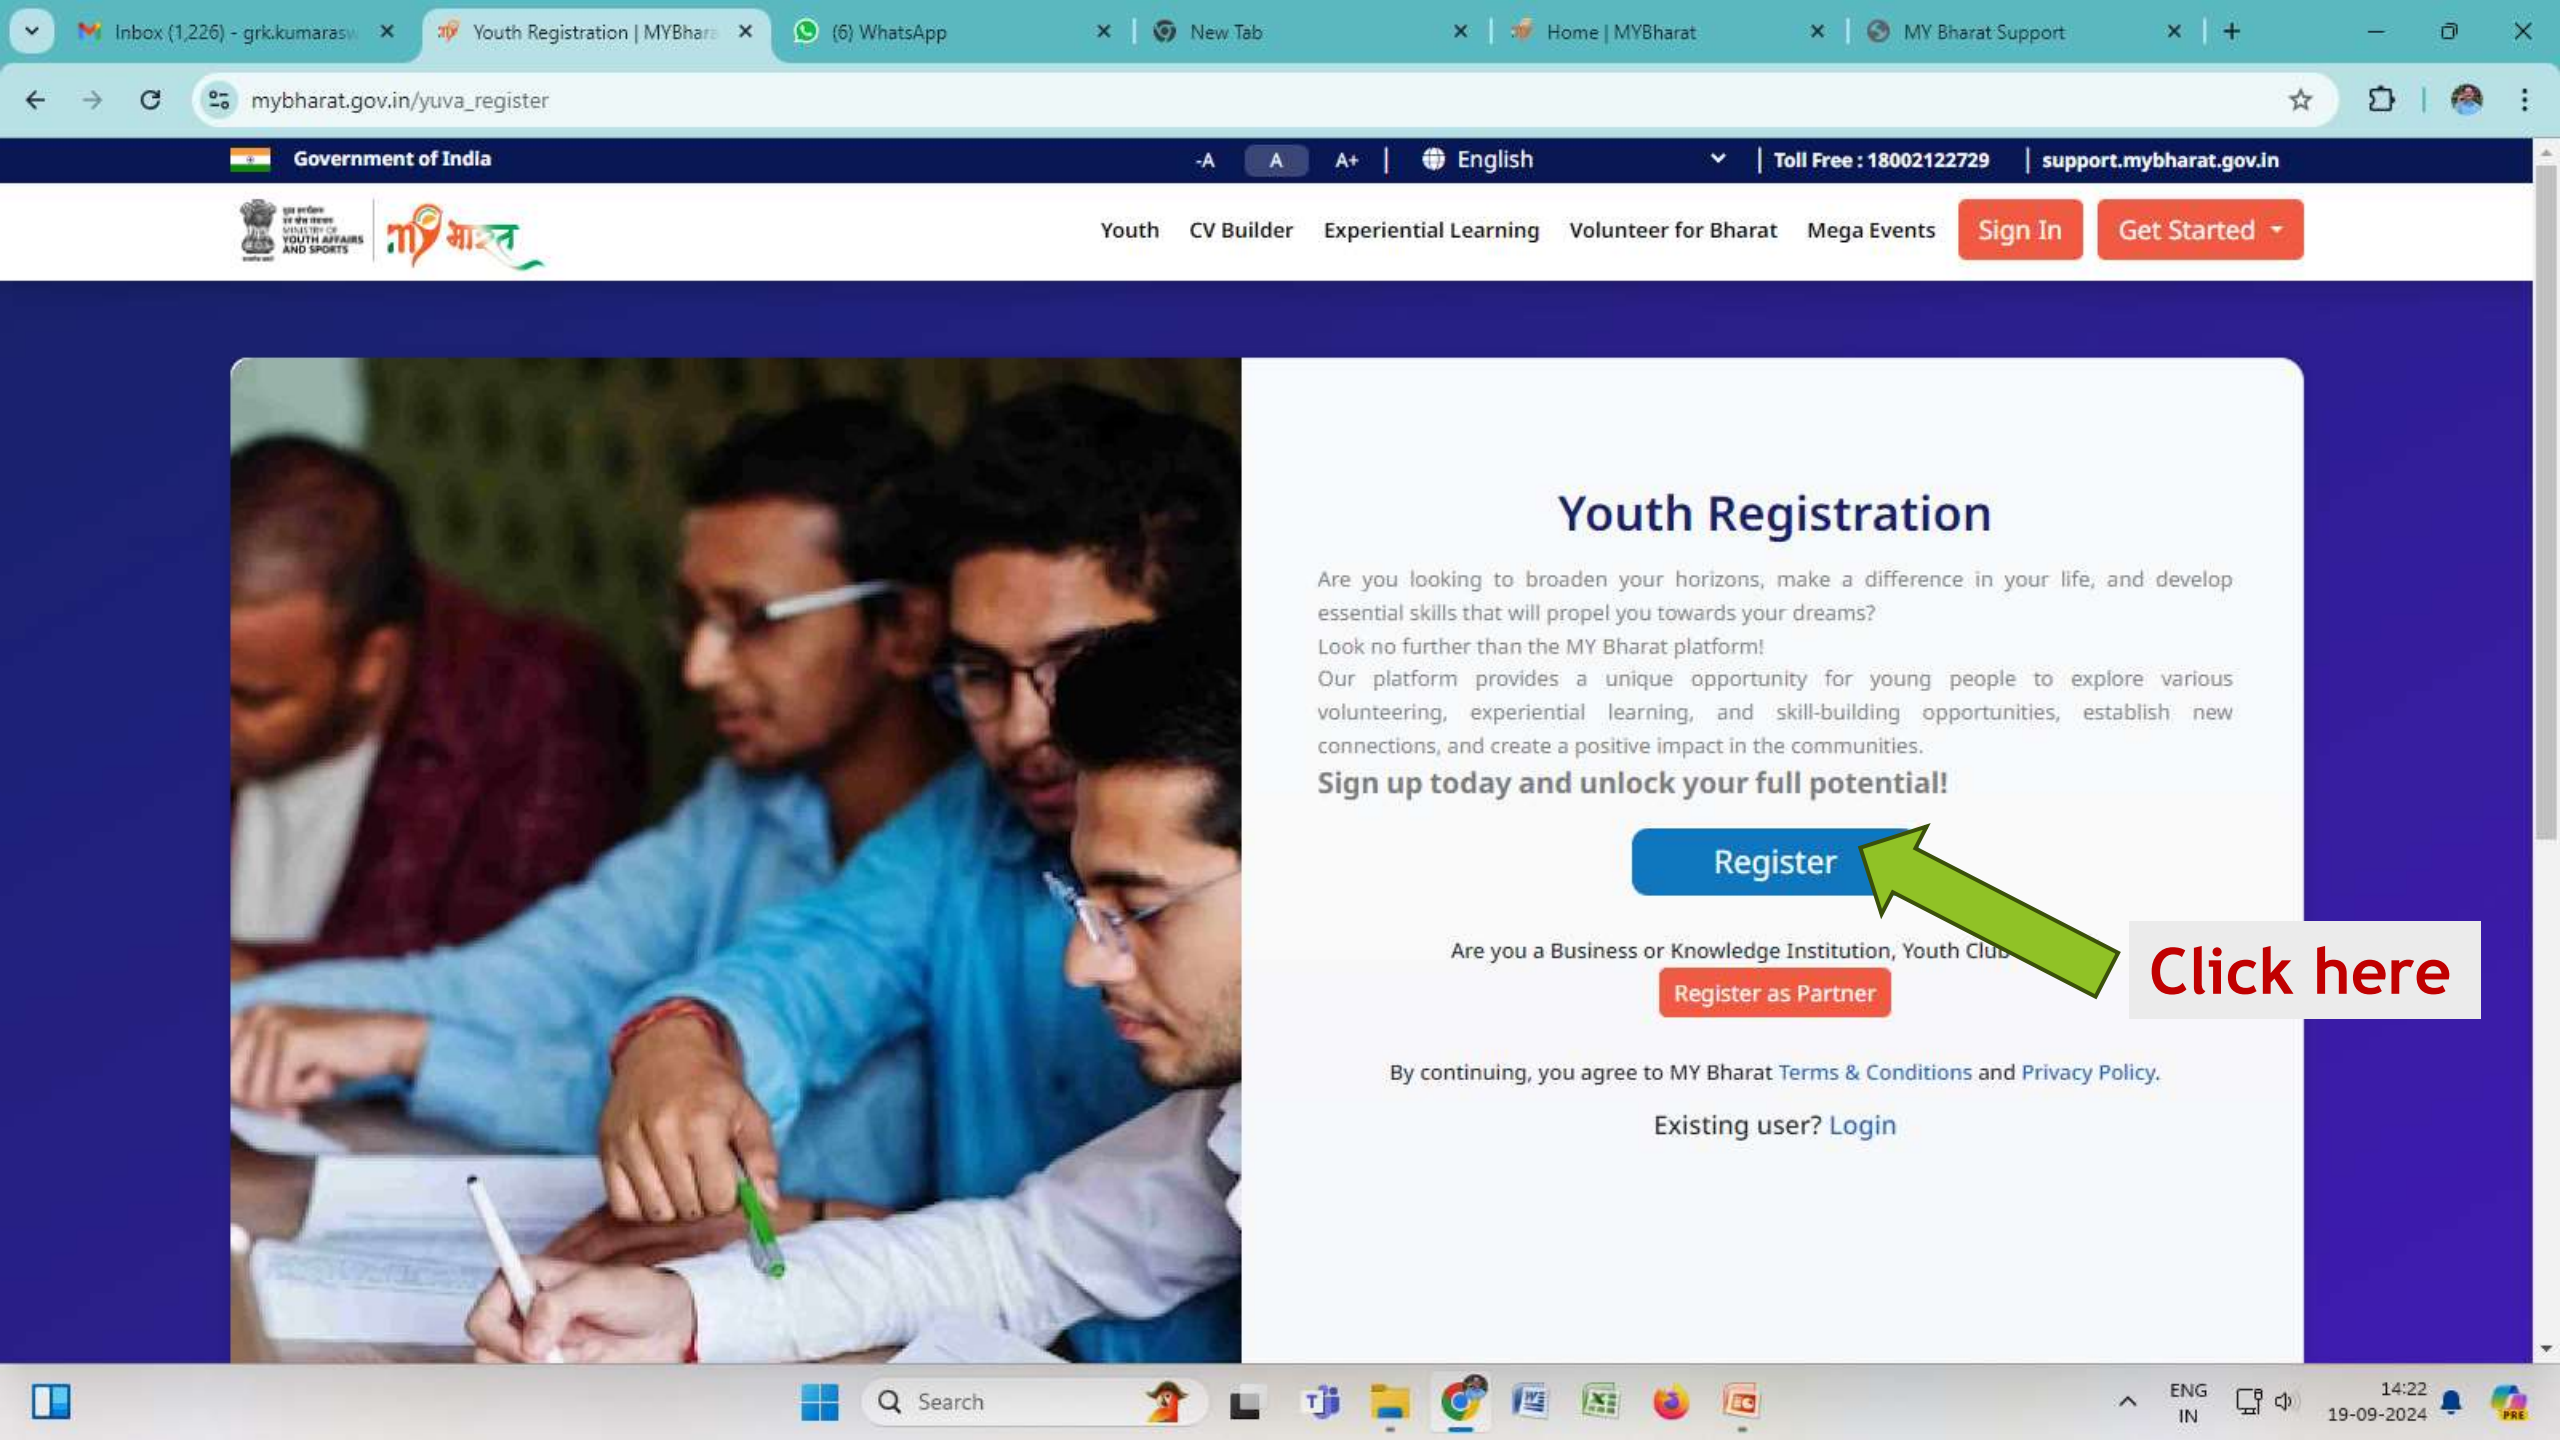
Inbox (1,226) - grk.kumarasw ×
Youth Registration | MYBhara ×
(6) WhatsApp ×
New Tab ×
Home | MYBharat ×
MY Bharat Support ×
+

mybharat.gov.in/yuva_register

Government of India
-A A A+ | English | Toll Free : 18002122729 | support.mybharat.gov.in

MINISTRY OF YOUTH AFFAIRS AND SPORTS
Youth CV Builder Experiential Learning Volunteer for Bharat Mega Events Sign In Get Started

Youth Registration

Are you looking to broaden your horizons, make a difference in your life, and develop essential skills that will propel you towards your dreams?
Look no further than the MY Bharat platform!
Our platform provides a unique opportunity for young people to explore various volunteering, experiential learning, and skill-building opportunities, establish new connections, and create a positive impact in the communities.
Sign up today and unlock your full potential!

Register

Click here

Are you a Business or Knowledge Institution, Youth Club
Register as Partner

By continuing, you agree to MY Bharat Terms & Conditions and Privacy Policy.

Existing user? Login

Search
ENG IN
14:22
19-09-2024